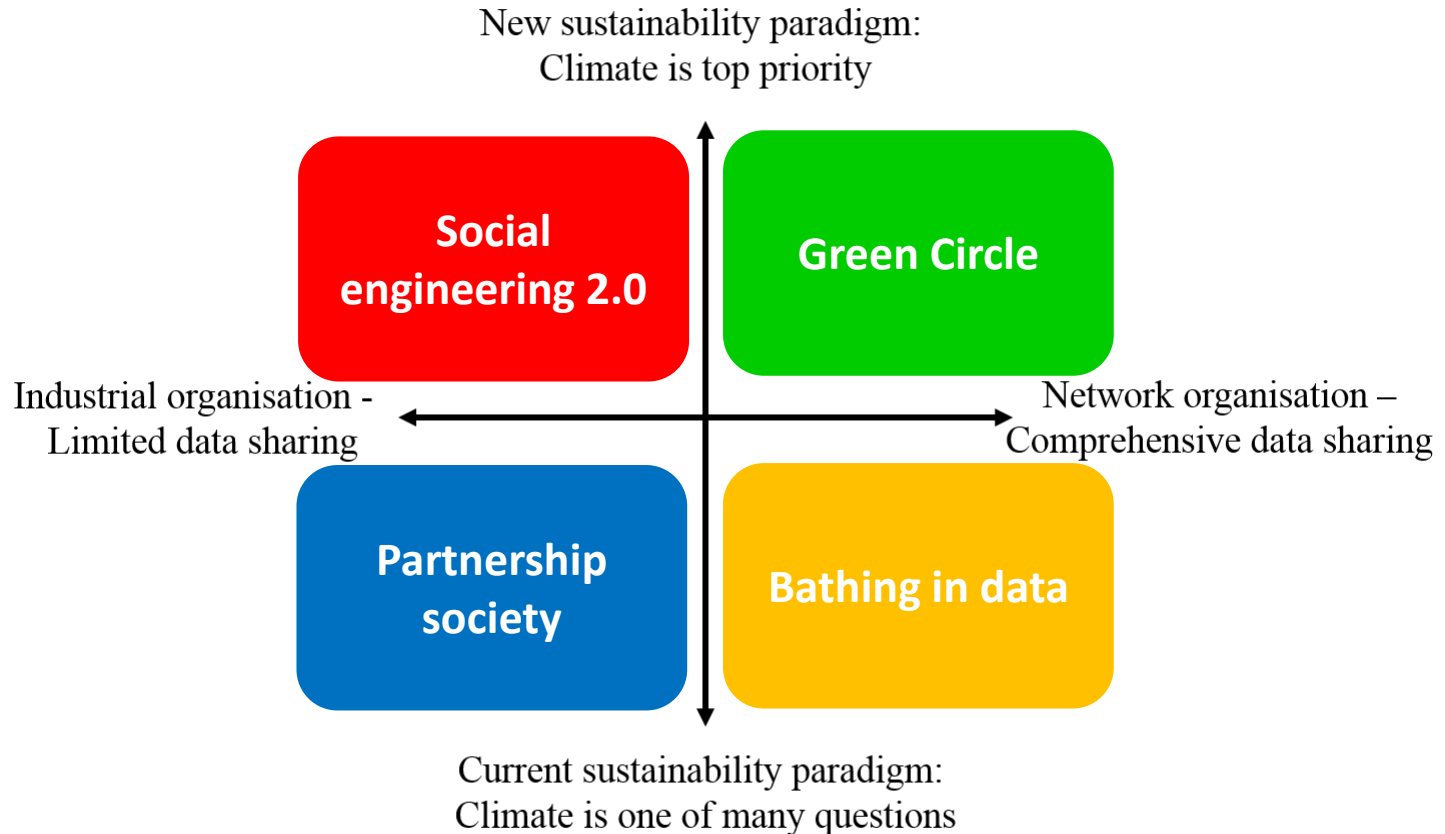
New sustainability paradigm:
Climate is top priority

Social engineering 2.0

Green Circle

Industrial organisation - Limited data sharing

Network organisation – Comprehensive data sharing

Partnership society

Bathing in data

Current sustainability paradigm:
Climate is one of many questions